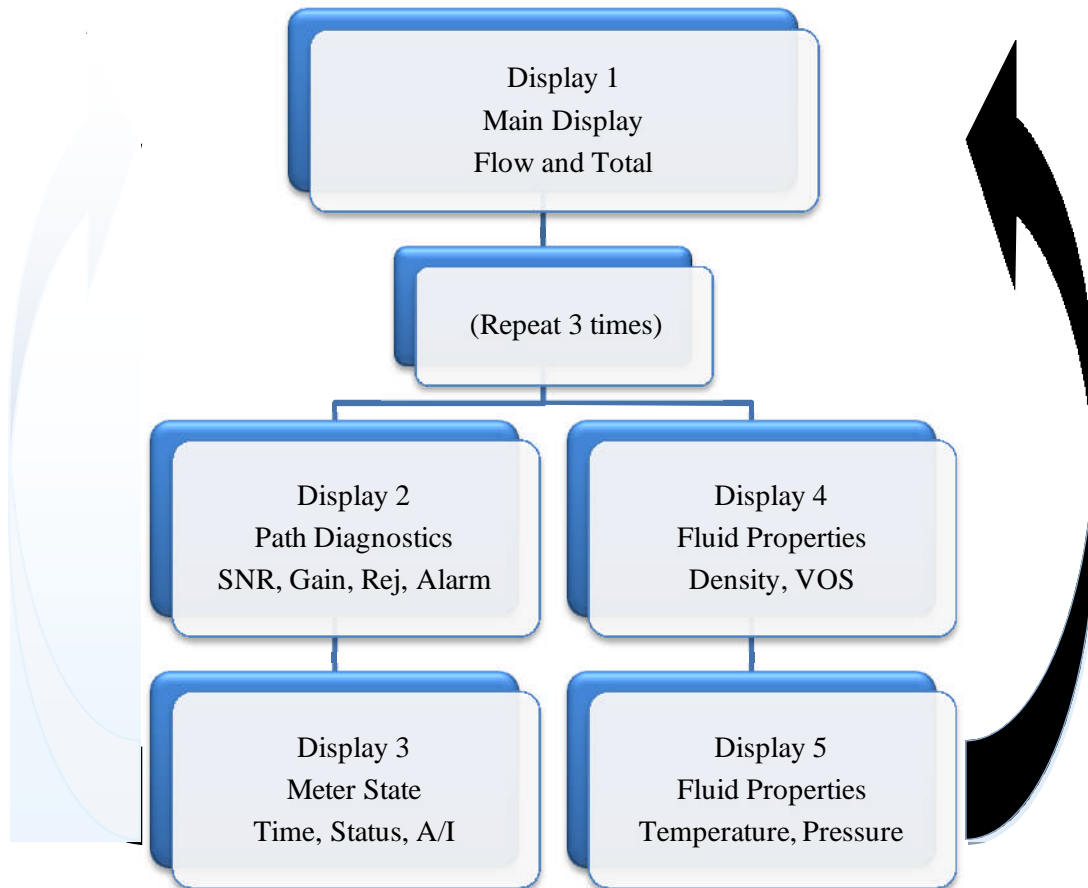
Display 1
Main Display
Flow and Total

(Repeat 3 times)

Display 2
Path Diagnostics
SNR, Gain, Rej, Alarm

Display 3
Meter State
Time, Status, A/I

Display 4
Fluid Properties
Density, VOS

Display 5
Fluid Properties
Temperature, Pressure